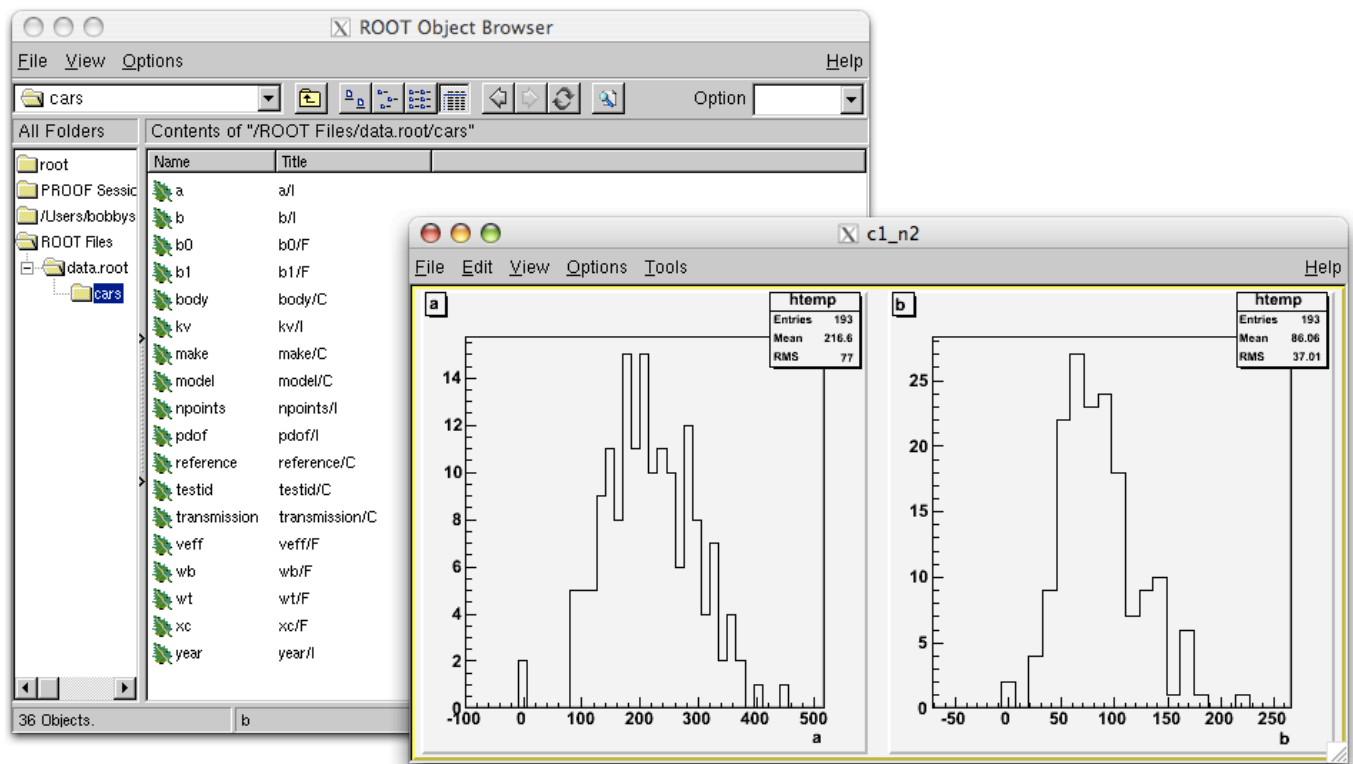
ROOT Object Browser

File View Options Help

cars

Option

All Folders

Contents of "/ROOT Files/data.root/cars"

root
PROOF Sessic
/Users/bobbys
ROOT Files
data.root
cars

| Name | Title |
|---|---|
| a | a/I |
| b | b/I |
| b0 | b0/F |
| b1 | b1/F |
| body | body/C |
| kv | kv/I |
| make | make/C |
| model | model/C |
| npoints | npoints/I |
| pdof | pdof/I |
| reference | reference/C |
| testid | testid/C |
| transmission | transmission/C |
| veff | veff/F |
| wb | wb/F |
| wt | wt/F |
| xc | xc/F |
| year | year/I |

36 Objects.

b

c1_n2

File Edit View Options Tools Help

a

| htemp | |
|---|---|
| Entries | 193 |
| Mean | 216.6 |
| RMS | 77 |

14
12
10
8
6
4
2
0
-100 0 100 200 300 400 500
a

b

| htemp | |
|---|---|
| Entries | 193 |
| Mean | 86.06 |
| RMS | 37.01 |

25
20
15
10
5
0
-50 0 50 100 150 200 250
b